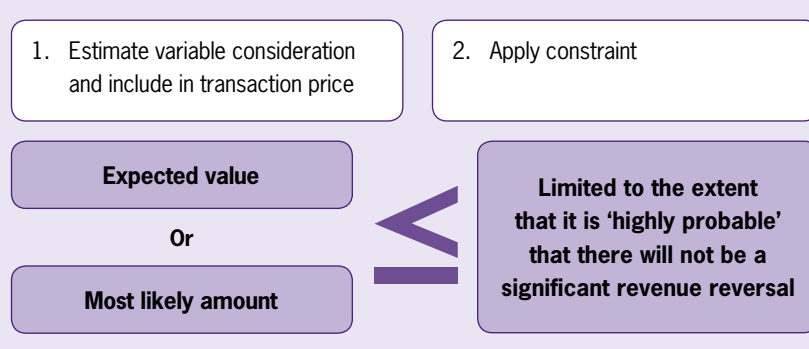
1. Estimate variable consideration and include in transaction price

2. Apply constraint

Expected value

Or

Most likely amount

$\leq$

Limited to the extent that it is 'highly probable' that there will not be a significant revenue reversal